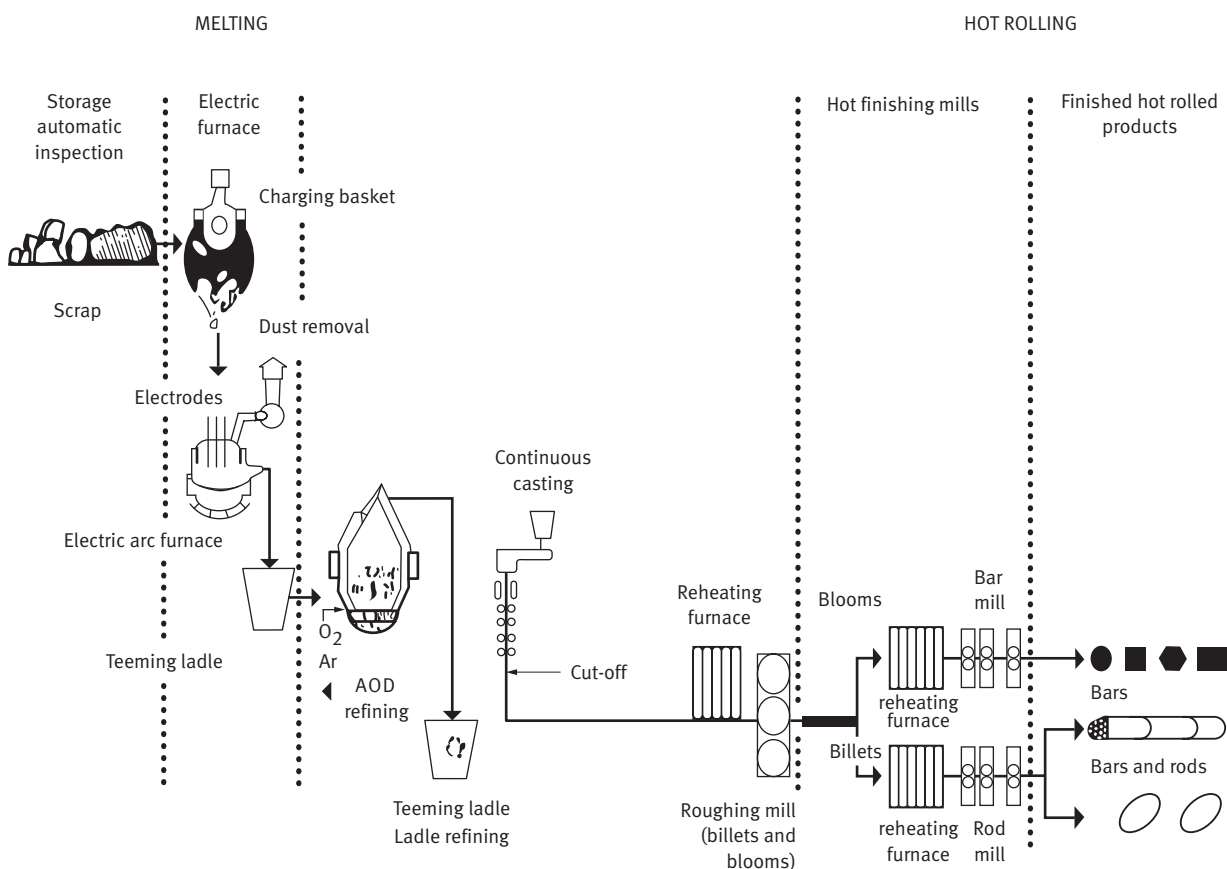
MELTING

HOT ROLLING

Storage automatic inspection

Electric furnace

Charging basket

Scrap

Dust removal

Electrodes

Electric arc furnace

Teeming ladle

$O_2$

Ar

AOD refining

Teeming ladle
Ladle refining

Continuous casting

Cut-off

Reheating furnace

Roughing mill (billets and blooms)

Hot finishing mills

Blooms

reheating furnace

Bar mill

Billets

reheating furnace

Rod mill

Finished hot rolled products

Bars

Bars and rods